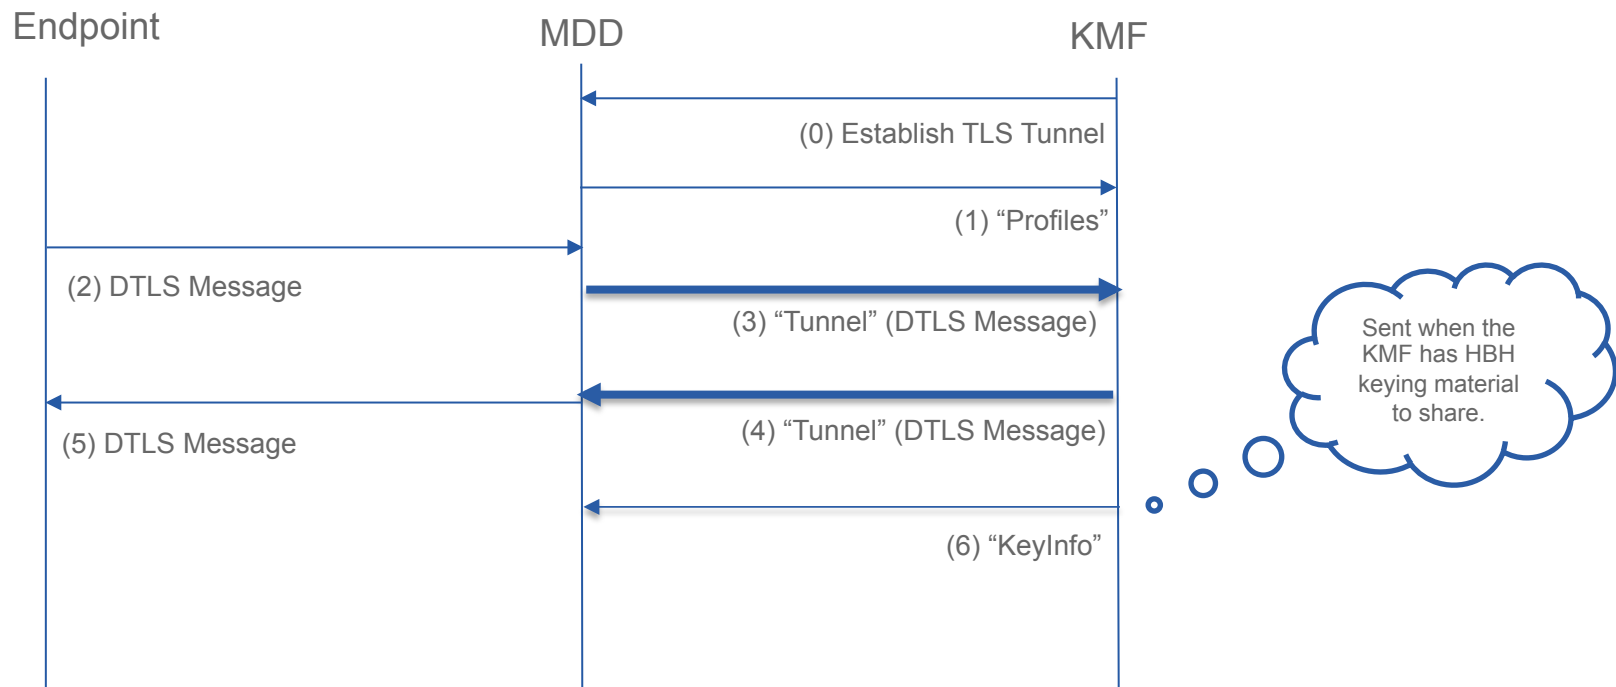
Endpoint

MDD

KMF

(0) Establish TLS Tunnel

(1) “Profiles”

(2) DTLS Message

(3) “Tunnel” (DTLS Message)

Sent when the KMF has HBH keying material to share.

(4) “Tunnel” (DTLS Message)

(5) DTLS Message

(6) “KeyInfo”